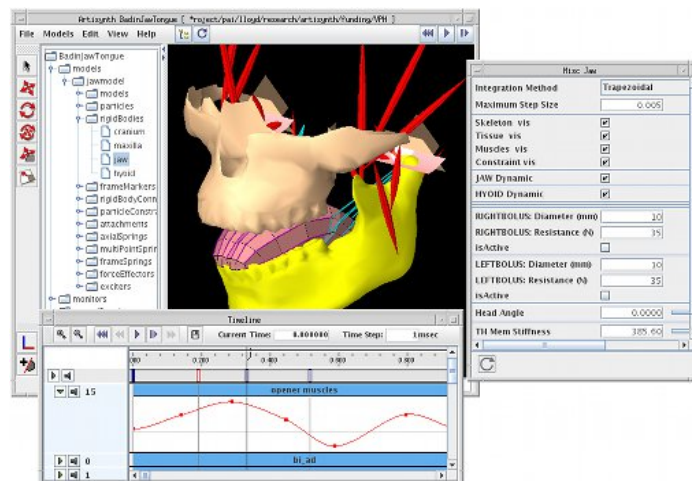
Artisynth BadinJawTongue [ *roject/pai/lloyd/research/artisynth/funding/VPH ]

File Models Edit View Help

BadinJawTongue
models
jawmodel
models
particles
rigidBodies
cranium
maxilla
jaw
hyoid
frameMarkers
rigidBodyConn
particleConstr
attachments
axialSprings
multiPointSprin
frameSprings
forceEffectors
exciters
monitors

Misc Jaw

| Integration Method | Trapezoidal |
|---|---|
| Maximum Step Size | 0.005 |
| Skeleton vis | ☑ |
| Tissue vis | ☑ |
| Muscles vis | ☑ |
| Constraint vis | ☑ |
| JAW Dynamic | ☑ |
| HYOID Dynamic | ☑ |
| RIGHTBOLUS: Diameter (mm) | 10 |
| RIGHTBOLUS: Resistance (N) | 35 |
| isActive | ☐ |
| LEFTBOLUS: Diameter (mm) | 10 |
| LEFTBOLUS: Resistance (N) | 35 |
| isActive | ☐ |
| Head Angle | 0.0000 |
| TH Mem Stiffness | 385.60 |

Timeline

Current Time: 0.000000 Time Step: 1msec

000 0.200 0.400 0.600

15 opener muscles

0 bi_ad

1